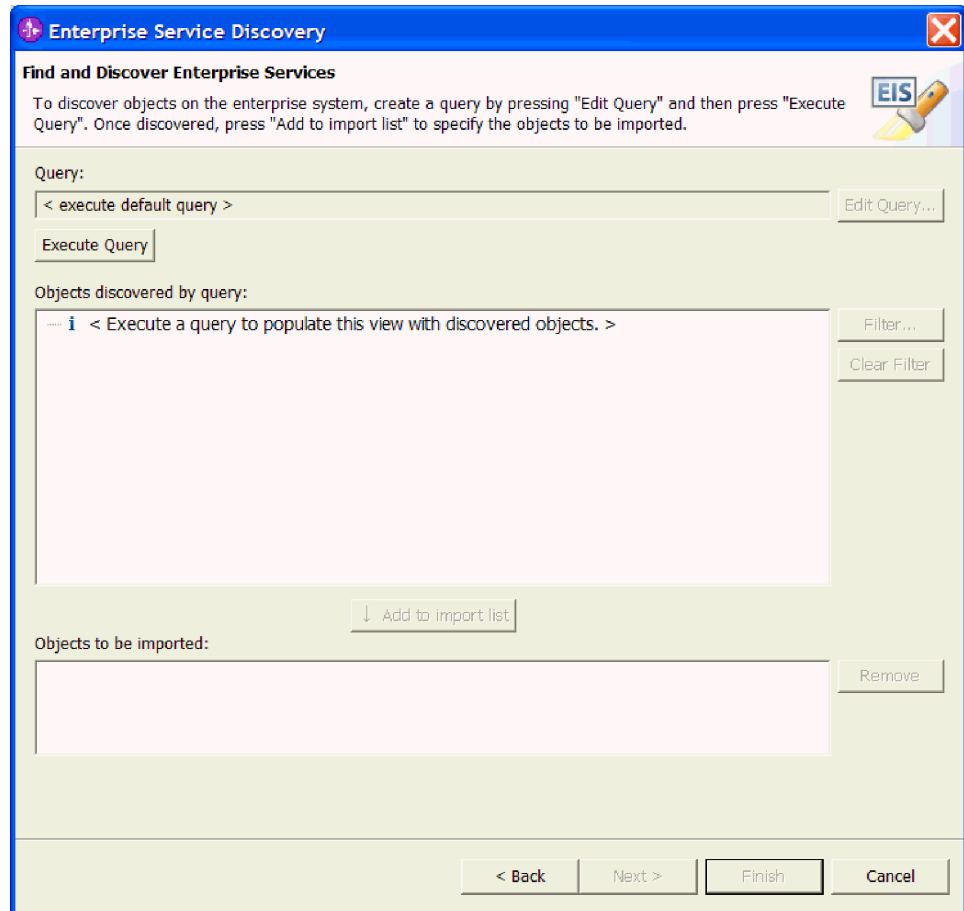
Enterprise Service Discovery

Find and Discover Enterprise Services

To discover objects on the enterprise system, create a query by pressing "Edit Query" and then press "Execute Query". Once discovered, press "Add to import list" to specify the objects to be imported.

EIS

Query:

< execute default query >

Edit Query...

Execute Query

Objects discovered by query:

i < Execute a query to populate this view with discovered objects. >

Filter...

Clear Filter

Add to import list

Objects to be imported:

Remove

< Back

Next >

Finish

Cancel